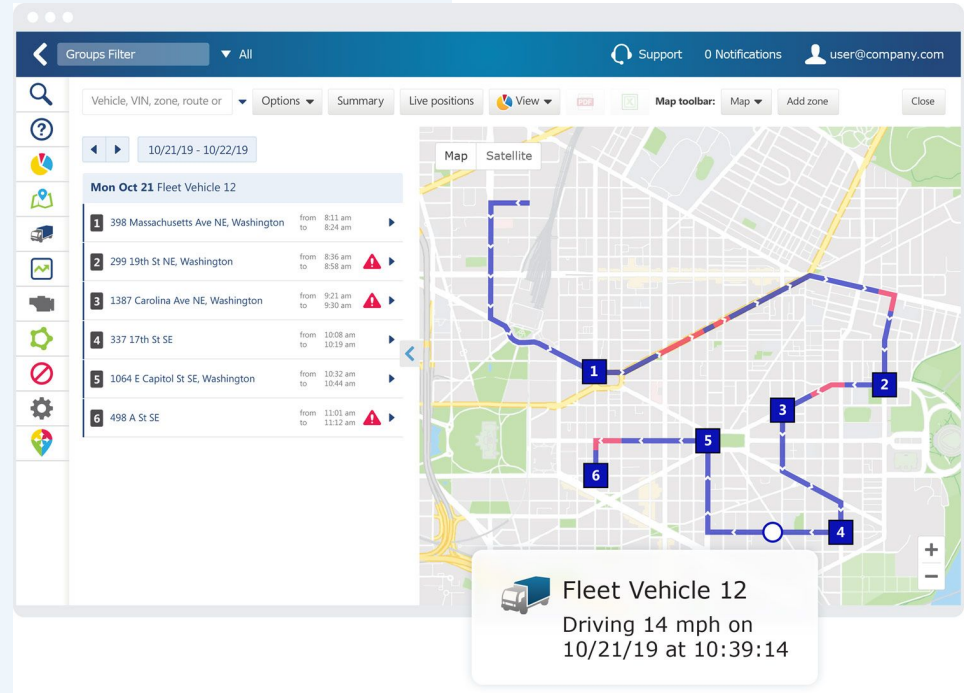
Groups Filter ▼ All

Support 0 Notifications user@company.com

Vehicle, VIN, zone, route or ▼ Options ▼ Summary Live positions View ▼ Map toolbar: Map ▼ Add zone Close

10/21/19 - 10/22/19

Map Satellite

Mon Oct 21 Fleet Vehicle 12

| | | | |
|---|---|---|---|
| 1 | 398 Massachusetts Ave NE, Washington | from 8:11 am to 8:24 am | |
| 2 | 299 19th St NE, Washington | from 8:36 am to 8:58 am | |
| 3 | 1387 Carolina Ave NE, Washington | from 9:21 am to 9:30 am | |
| 4 | 337 17th St SE | from 10:08 am to 10:19 am | |
| 5 | 1064 E Capitol St SE, Washington | from 10:32 am to 10:44 am | |
| 6 | 498 A St SE | from 11:01 am to 11:12 am | |

1 2 3 4 5 6

+ −

Fleet Vehicle 12
Driving 14 mph on 10/21/19 at 10:39:14